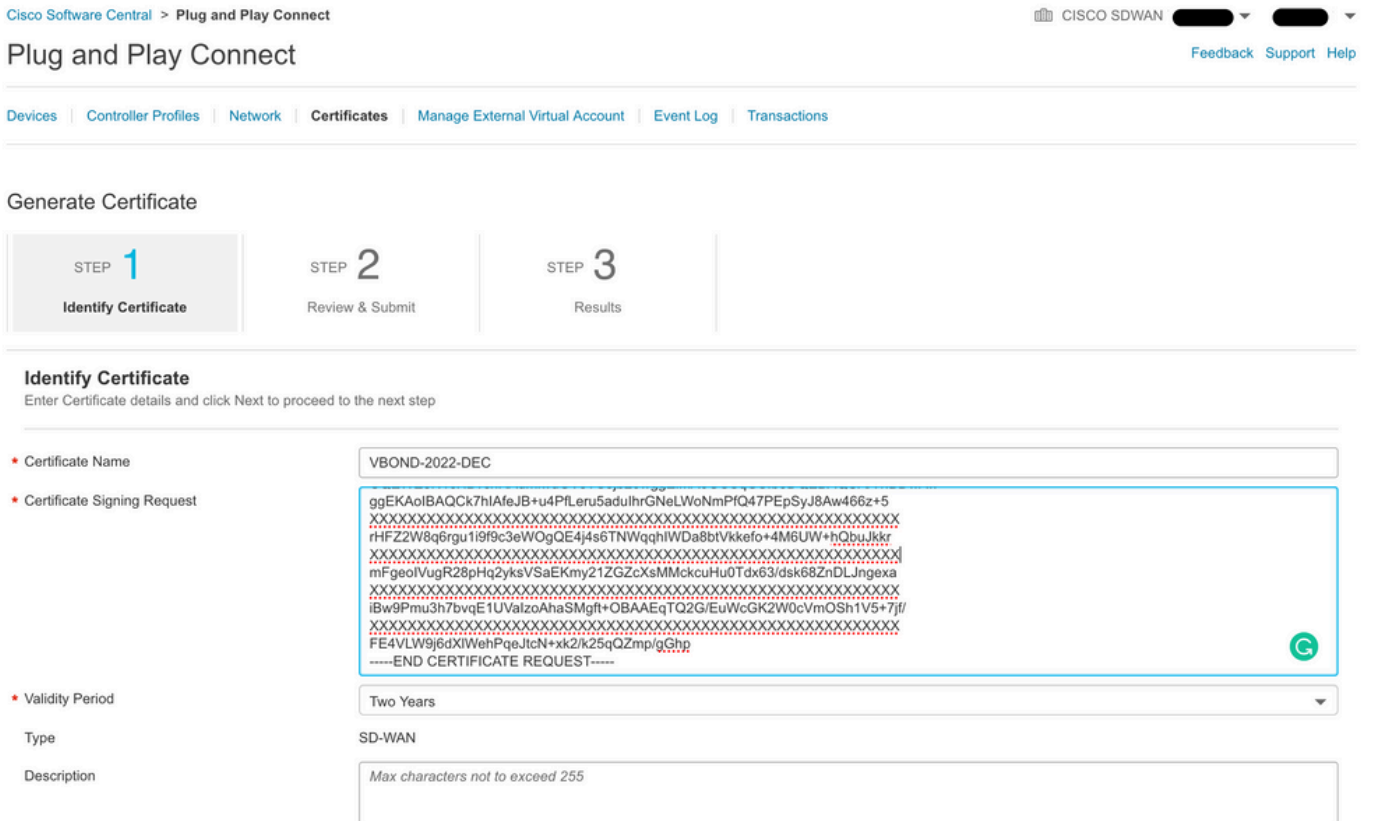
Cisco Software Central > Plug and Play Connect

CISCO SDWAN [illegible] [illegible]

Plug and Play Connect

Feedback Support Help

Devices | Controller Profiles | Network | Certificates | Manage External Virtual Account | Event Log | Transactions

Generate Certificate

STEP 1
Identify Certificate

STEP 2
Review & Submit

STEP 3
Results

Identify Certificate
Enter Certificate details and click Next to proceed to the next step

* Certificate Name
VBOND-2022-DEC

* Certificate Signing Request
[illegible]
ggEKAoIBAQCk7hIAfeJB+u4PfLeru5aduIhrGNeLWoNmPfQ47PEpSyJ8Aw466z+5
XXXXXXXXXXXXXXXXXXXXXXXXXXXXXXXXXXXXXXXXXXXXXXXXXXXXXXXXXXXXXXXX
rHFZ2W8q6rgu1i9f9c3eWOgQE4j4s6TNWqqhIWDa8btVkkefo+4M6UW+hQbuJkkr
XXXXXXXXXXXXXXXXXXXXXXXXXXXXXXXXXXXXXXXXXXXXXXXXXXXXXXXXXXXXXXXX
mFgeoIVugR28pHq2yksVSaEKmy21ZGZcXsMMckcuHu0Tdx63/dsk68ZnDLJngexa
XXXXXXXXXXXXXXXXXXXXXXXXXXXXXXXXXXXXXXXXXXXXXXXXXXXXXXXXXXXXXXXX
iBw9Pmu3h7bvqE1UValzoAhaSMgft+OBAAEqTQ2G/EuWcGK2W0cVmOSh1V5+7jf/
XXXXXXXXXXXXXXXXXXXXXXXXXXXXXXXXXXXXXXXXXXXXXXXXXXXXXXXXXXXXXXXX
FE4VLW9j6dXlWehPqeJtcN+xk2/k25qQZmp/gGhp
-----END CERTIFICATE REQUEST-----

* Validity Period
Two Years

Type
SD-WAN

Description
Max characters not to exceed 255